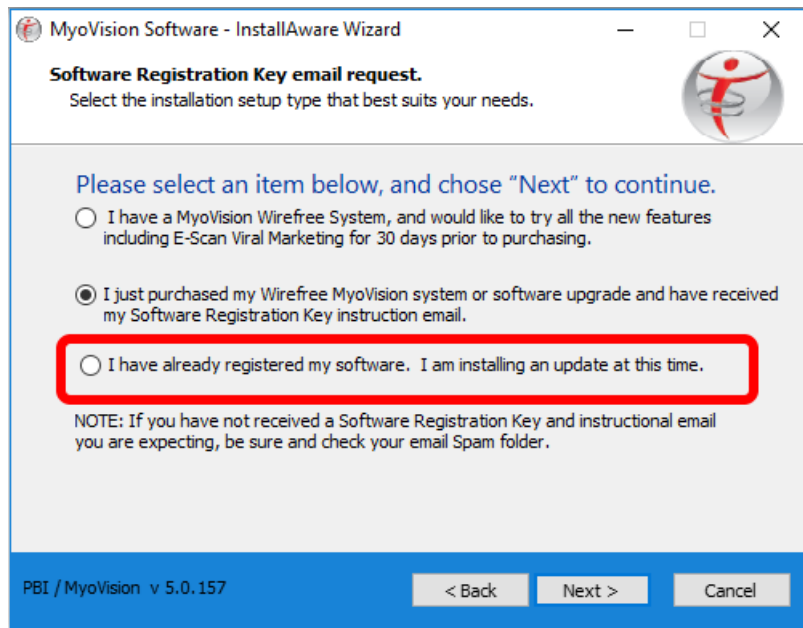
MyoVision Software - InstallAware Wizard

Software Registration Key email request.
Select the installation setup type that best suits your needs.

Please select an item below, and chose "Next" to continue.

I have a MyoVision Wirefree System, and would like to try all the new features including E-Scan Viral Marketing for 30 days prior to purchasing.

I just purchased my Wirefree MyoVision system or software upgrade and have received my Software Registration Key instruction email.

I have already registered my software. I am installing an update at this time.

NOTE: If you have not received a Software Registration Key and instructional email you are expecting, be sure and check your email Spam folder.

PBI / MyoVision v 5.0.157

< Back

Next >

Cancel